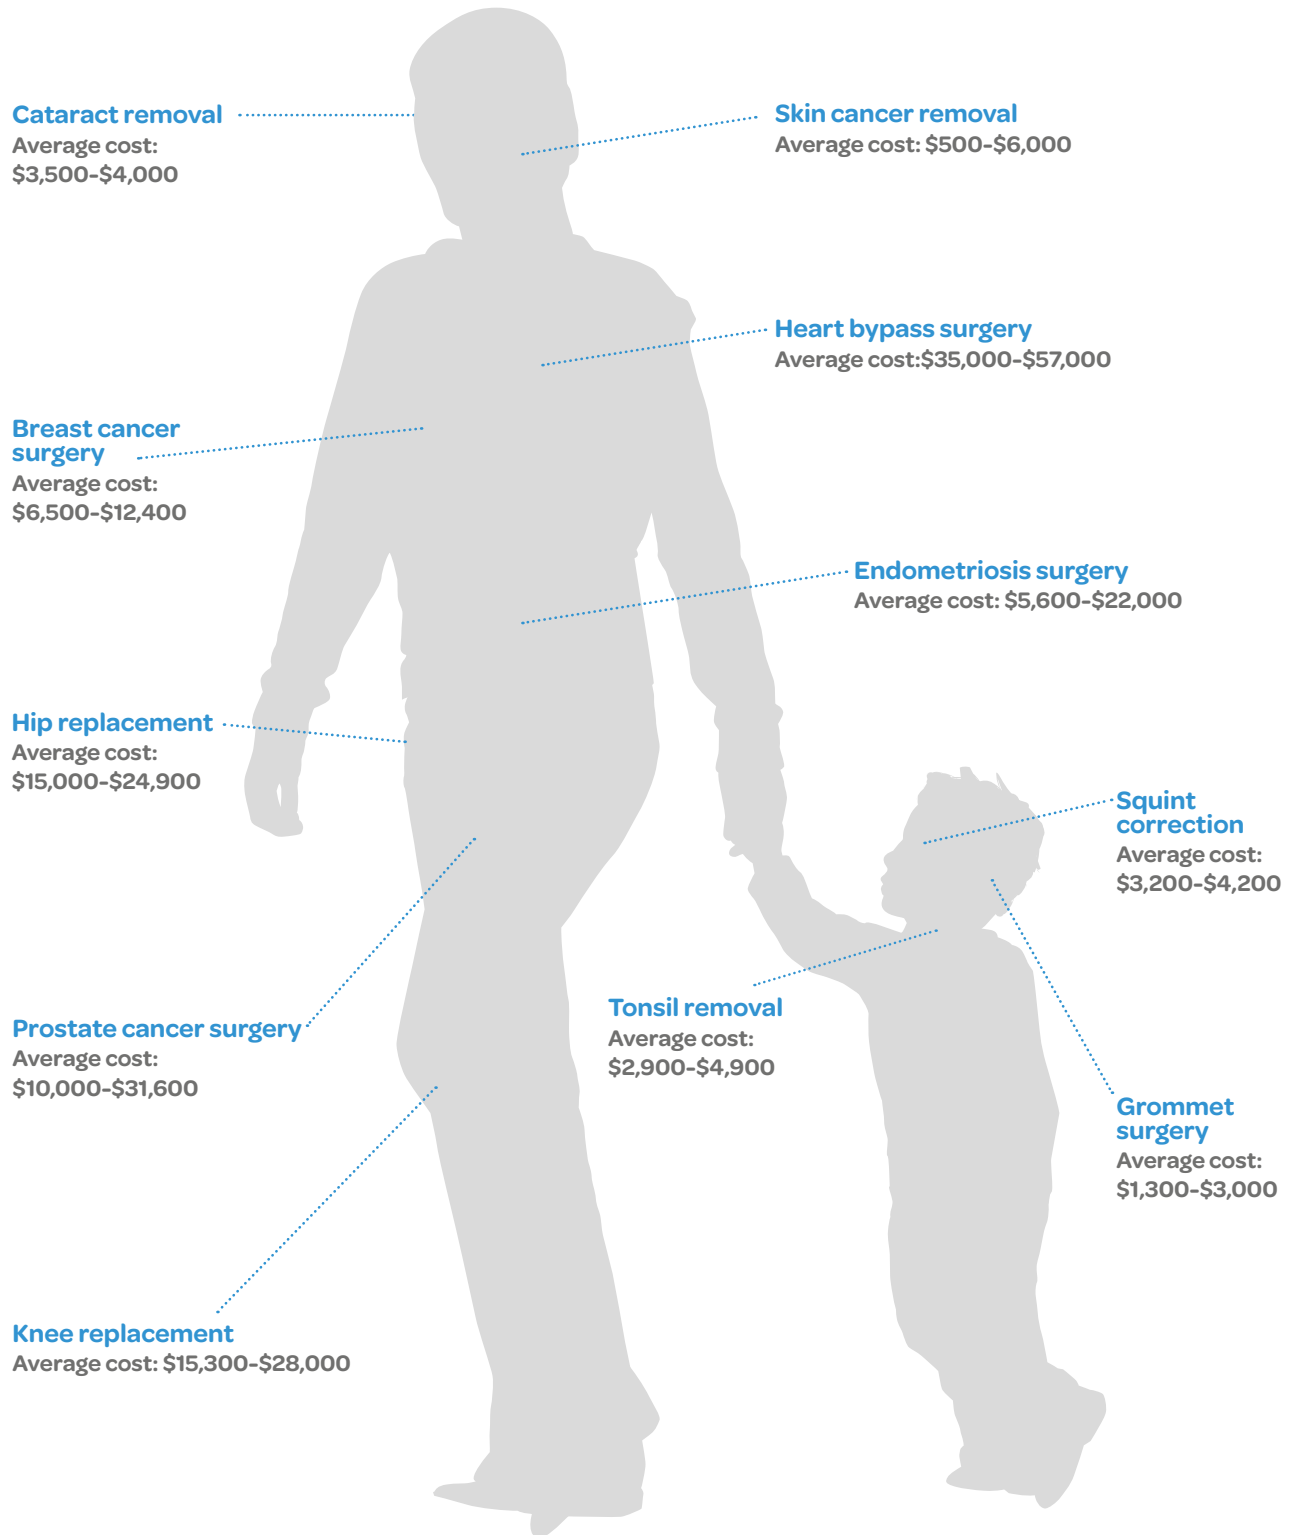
Cataract removal
Average cost:
$3,500-$4,000

Skin cancer removal
Average cost: $500-$6,000

Heart bypass surgery
Average cost:$35,000-$57,000

Breast cancer surgery
Average cost:
$6,500-$12,400

Endometriosis surgery
Average cost: $5,600-$22,000

Hip replacement
Average cost:
$15,000-$24,900

Squint correction
Average cost:
$3,200-$4,200

Tonsil removal
Average cost:
$2,900-$4,900

Prostate cancer surgery
Average cost:
$10,000-$31,600

Grommet surgery
Average cost:
$1,300-$3,000

Knee replacement
Average cost: $15,300-$28,000